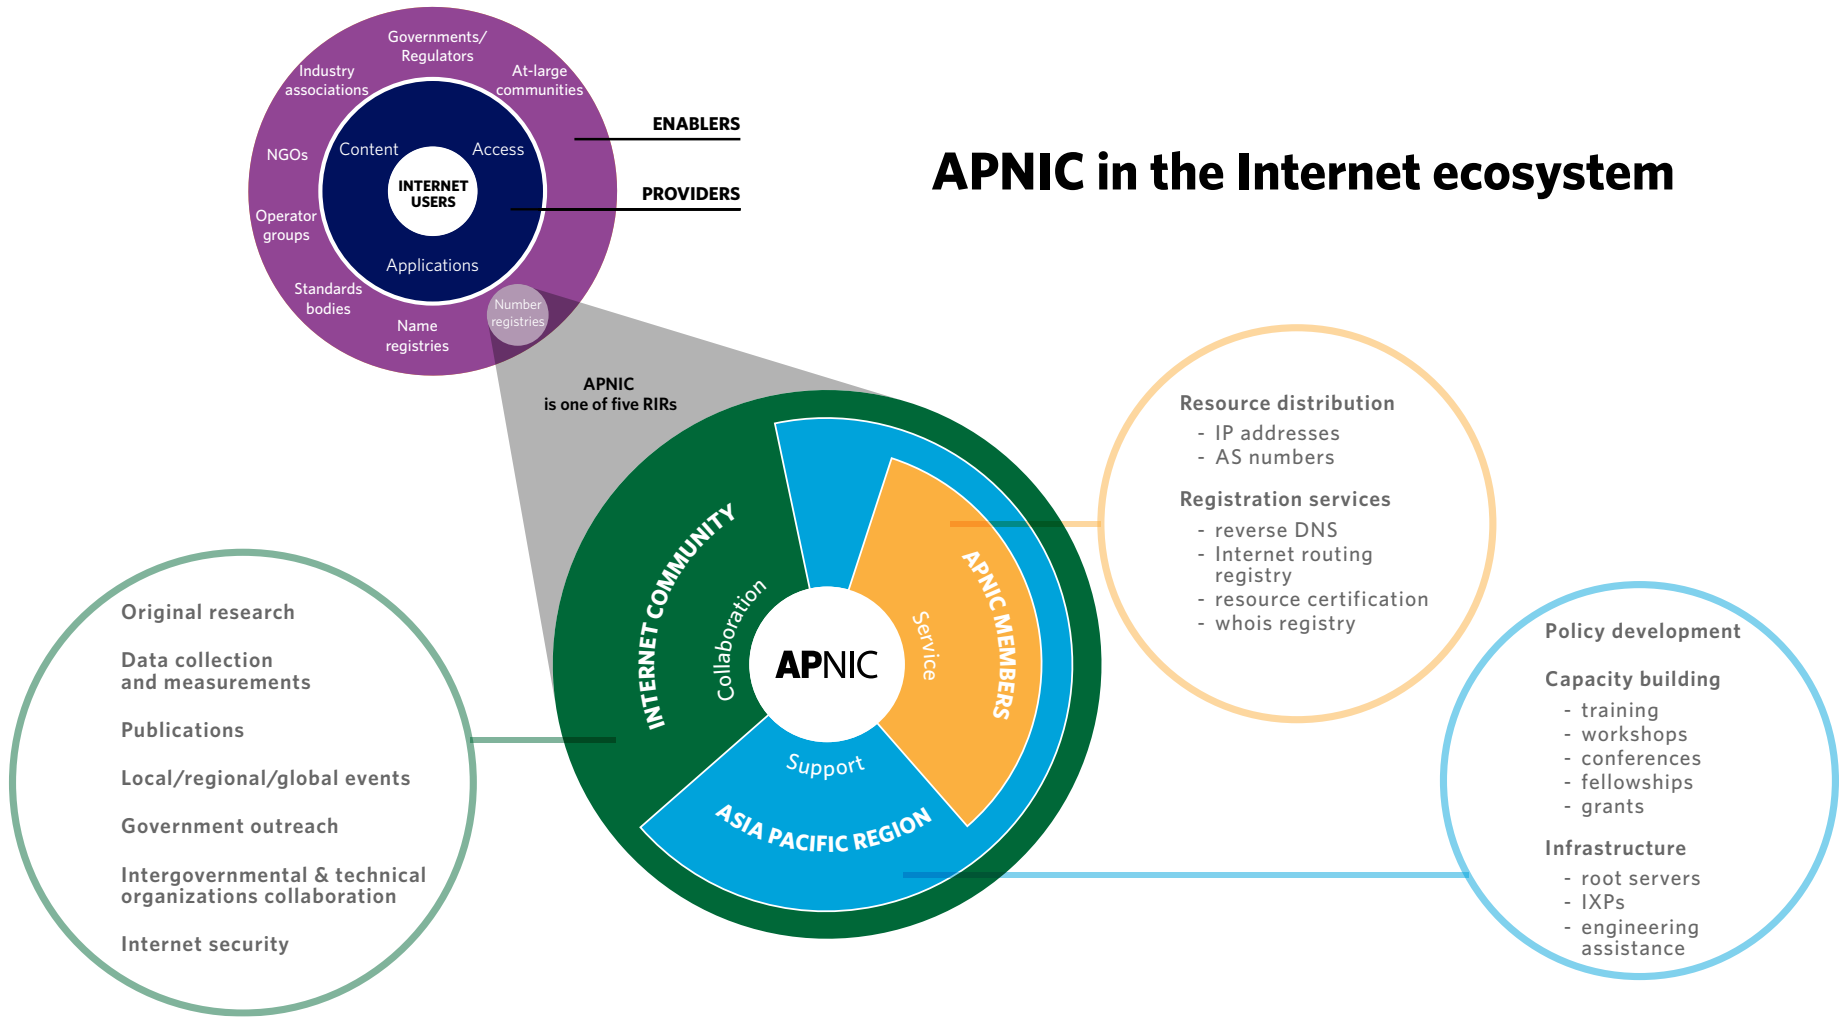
APNIC in the Internet ecosystem

Governments/ Regulators
Industry associations
At-large communities
NGOs
Content
Access
INTERNET USERS
Operator groups
Applications
Standards bodies
Name registries
Number registries

ENABLERS
PROVIDERS

APNIC is one of five RIRs

INTERNET COMMUNITY
Collaboration
APNIC
Service
APNIC MEMBERS
Support
ASIA PACIFIC REGION

Resource distribution
- IP addresses
- AS numbers

Registration services
- reverse DNS
- Internet routing registry
- resource certification
- whois registry

Original research

Data collection and measurements

Publications

Local/regional/global events

Government outreach

Intergovernmental & technical organizations collaboration

Internet security

Policy development

Capacity building
- training
- workshops
- conferences
- fellowships
- grants

Infrastructure
- root servers
- IXPs
- engineering assistance